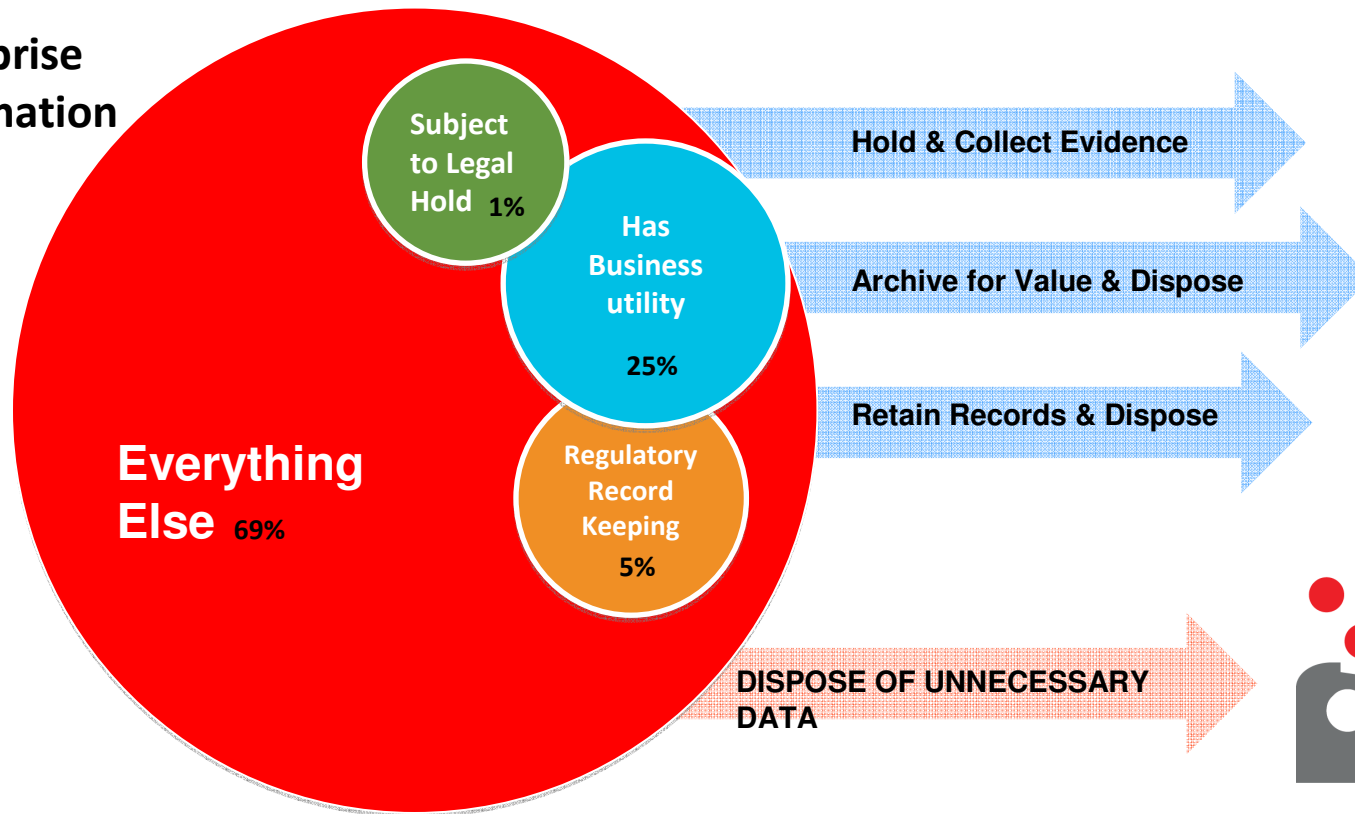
prise
nation

Subject to Legal Hold 1%

Has Business utility

25%

Regulatory Record Keeping

5%

Everything Else 69%

Hold & Collect Evidence

Archive for Value & Dispose

Retain Records & Dispose

DISPOSE OF UNNECESSARY DATA